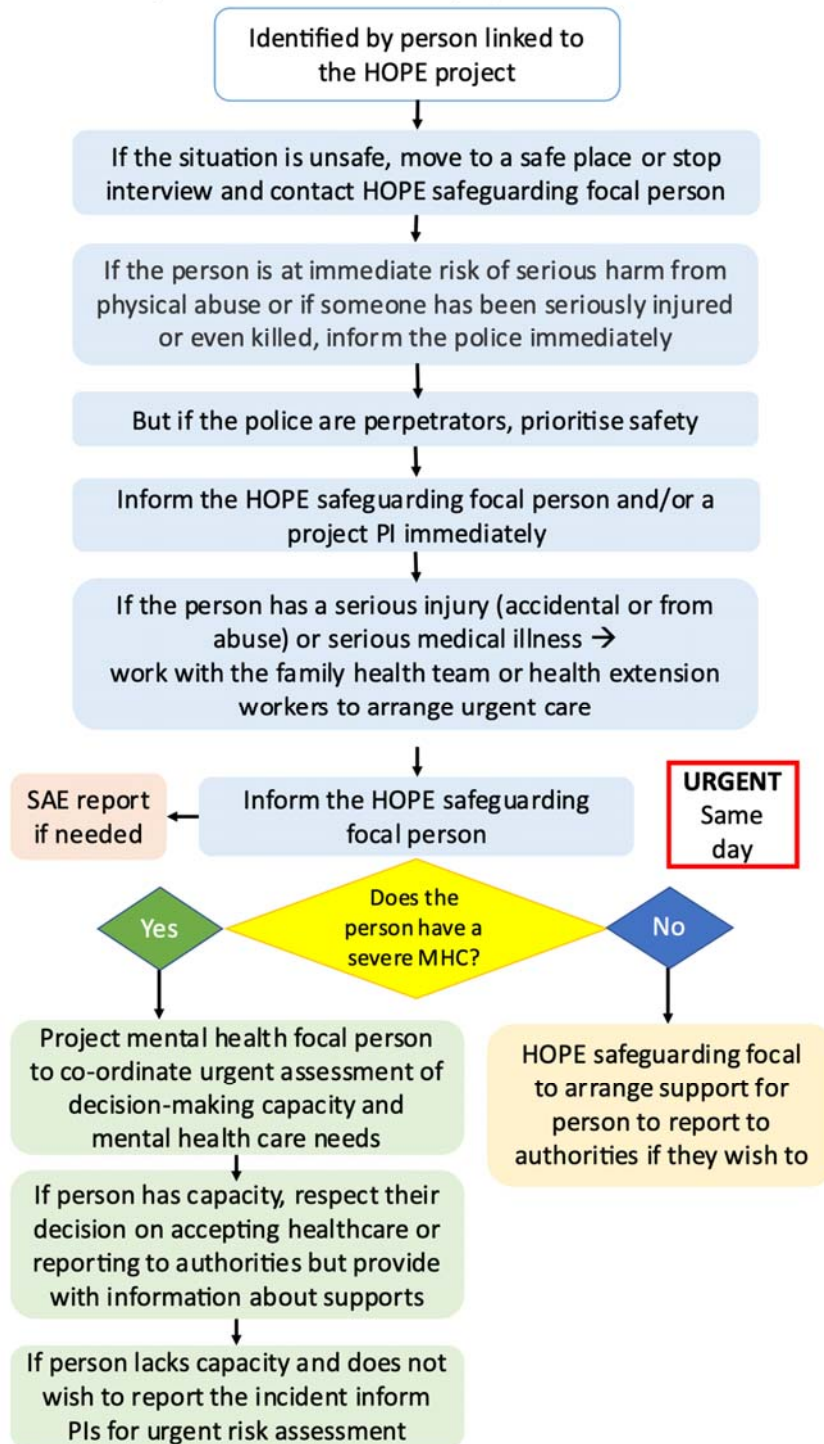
Identified by person linked to the HOPE project

If the situation is unsafe, move to a safe place or stop interview and contact HOPE safeguarding focal person

If the person is at immediate risk of serious harm from physical abuse or if someone has been seriously injured or even killed, inform the police immediately

But if the police are perpetrators, prioritise safety

Inform the HOPE safeguarding focal person and/or a project PI immediately

If the person has a serious injury (accidental or from abuse) or serious medical illness → work with the family health team or health extension workers to arrange urgent care

SAE report if needed

Inform the HOPE safeguarding focal person

URGENT Same day

Yes

Does the person have a severe MHC?

No

Project mental health focal person to co-ordinate urgent assessment of decision-making capacity and mental health care needs

HOPE safeguarding focal to arrange support for person to report to authorities if they wish to

If person has capacity, respect their decision on accepting healthcare or reporting to authorities but provide with information about supports

If person lacks capacity and does not wish to report the incident inform PIs for urgent risk assessment